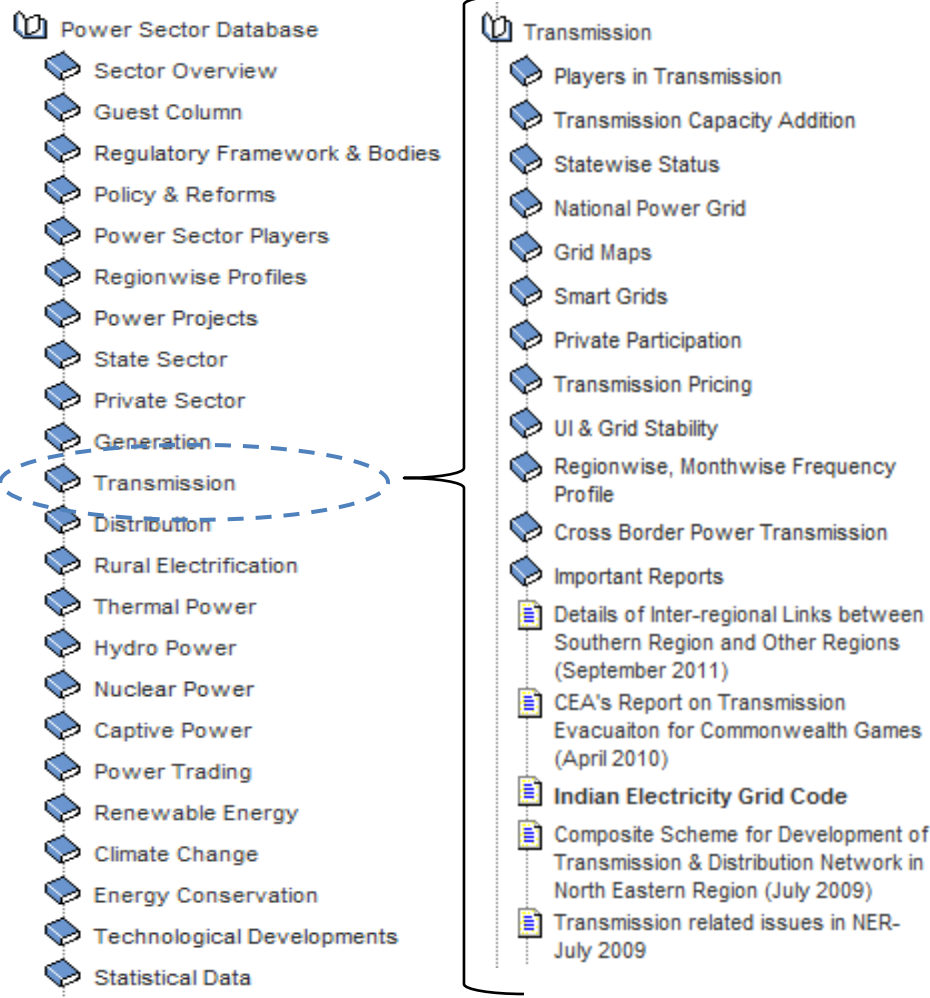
Power Sector Database
Sector Overview
Guest Column
Regulatory Framework & Bodies
Policy & Reforms
Power Sector Players
Regionwise Profiles
Power Projects
State Sector
Private Sector
Generation
Transmission
Distribution
Rural Electrification
Thermal Power
Hydro Power
Nuclear Power
Captive Power
Power Trading
Renewable Energy
Climate Change
Energy Conservation
Technological Developments
Statistical Data

Transmission
Players in Transmission
Transmission Capacity Addition
Statewise Status
National Power Grid
Grid Maps
Smart Grids
Private Participation
Transmission Pricing
UI & Grid Stability
Regionwise, Monthwise Frequency Profile
Cross Border Power Transmission
Important Reports
Details of Inter-regional Links between Southern Region and Other Regions (September 2011)
CEA's Report on Transmission Evacuaiton for Commonwealth Games (April 2010)
**Indian Electricity Grid Code**
Composite Scheme for Development of Transmission & Distribution Network in North Eastern Region (July 2009)
Transmission related issues in NER-July 2009